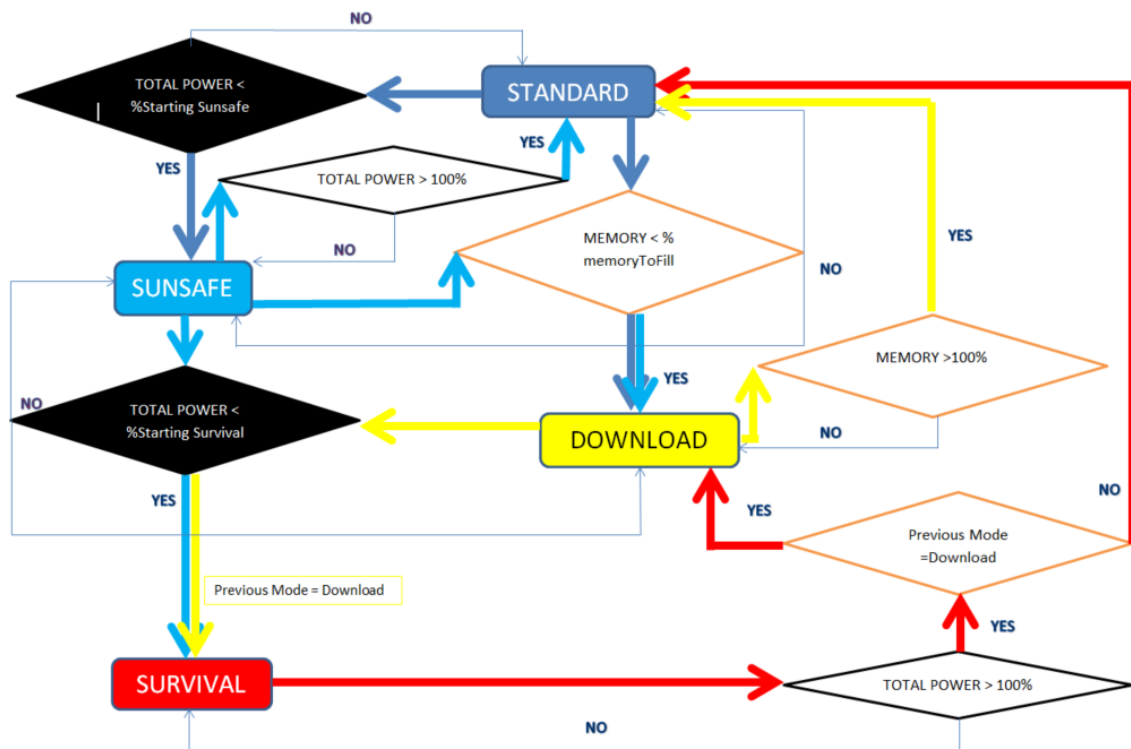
NO

TOTAL POWER < %Starting Sunsafe

STANDARD

YES

YES

TOTAL POWER > 100%

NO

MEMORY < % memoryToFill

YES

NO

SUNSAFE

YES

MEMORY >100%

NO

TOTAL POWER < %Starting Survival

DOWNLOAD

NO

YES

YES

NO

Previous Mode =Download

Previous Mode = Download

YES

SURVIVAL

TOTAL POWER > 100%

NO